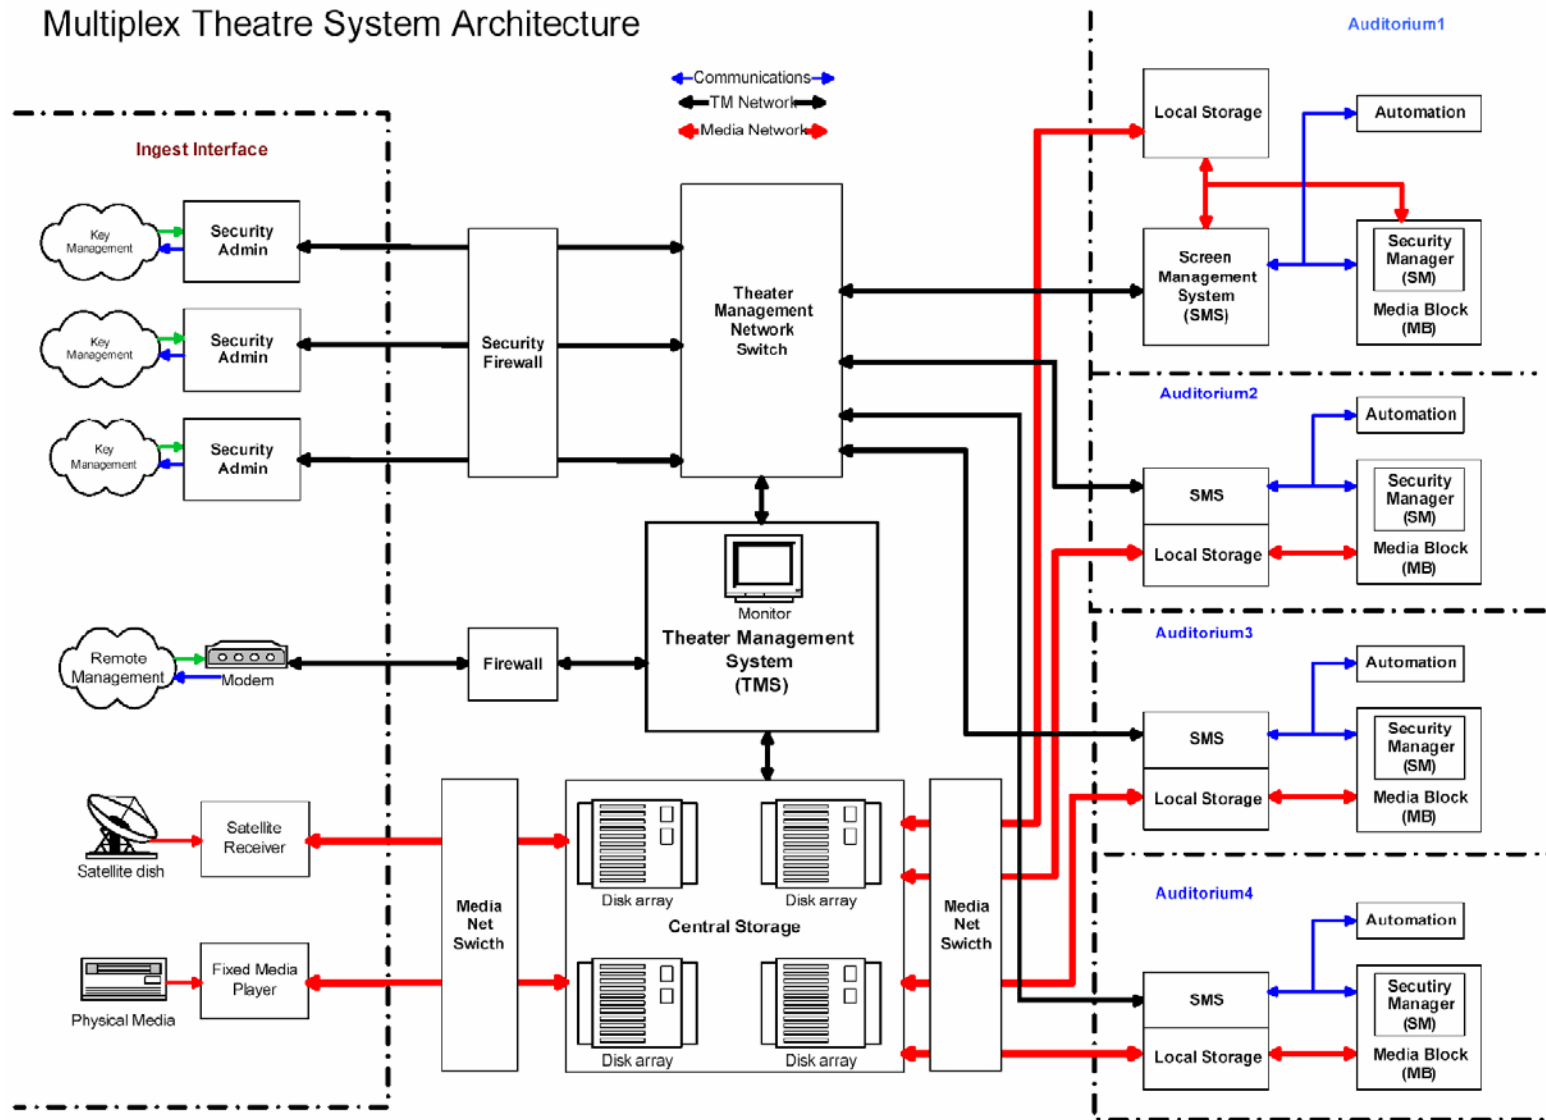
Multiplex Theatre System Architecture

Communications
TM Network
Media Network

Ingest Interface

Key Management
Security Admin
Key Management
Security Admin
Key Management
Security Admin

Security Firewall

Theater Management Network Switch

Remote Management
Modem
Firewall

Monitor
Theater Management System (TMS)

Satellite dish
Satellite Receiver
Physical Media
Fixed Media Player

Media Net Swicth

Disk array
Disk array
Central Storage
Disk array
Disk array

Media Net Swicth

Auditorium1
Local Storage
Automation
Screen Management System (SMS)
Security Manager (SM)
Media Block (MB)

Auditorium2
Automation
SMS
Security Manager (SM)
Local Storage
Media Block (MB)

Auditorium3
Automation
SMS
Security Manager (SM)
Local Storage
Media Block (MB)

Auditorium4
Automation
SMS
Secuirty Manager (SM)
Local Storage
Media Block (MB)